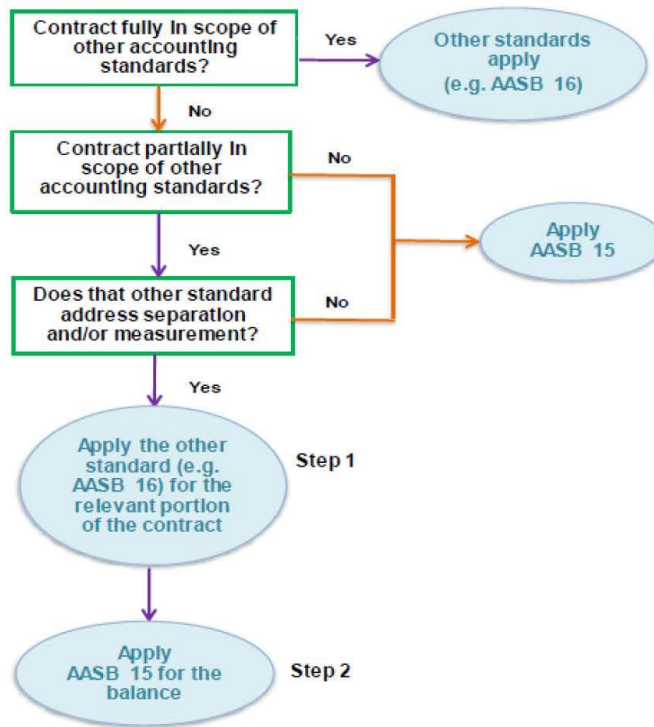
Contract fully in scope of other accounting standards?

Yes

Other standards apply (e.g. AASB 16)

No

Contract partially in scope of other accounting standards?

No

Yes

Apply AASB 15

Does that other standard address separation and/or measurement?

No

Yes

Apply the other standard (e.g. AASB 16) for the relevant portion of the contract

Step 1

Apply AASB 15 for the balance

Step 2